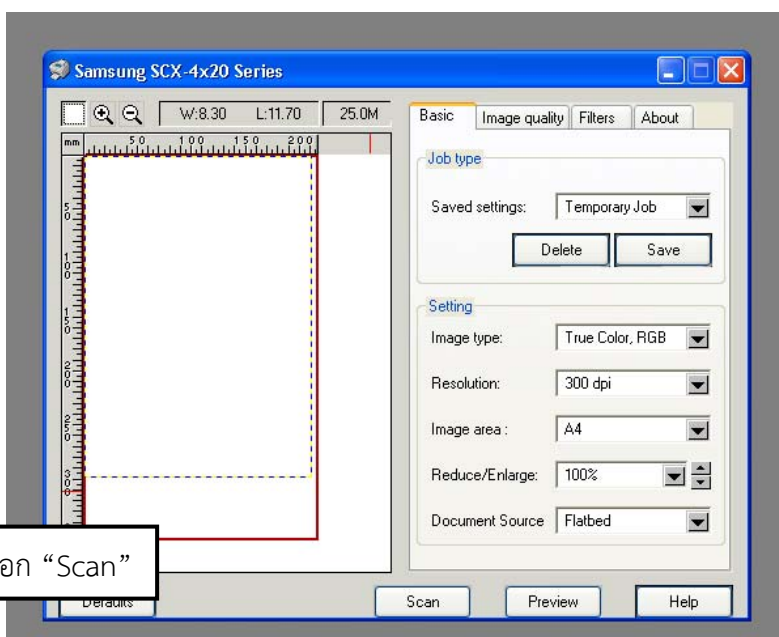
Samsung SCX-4x20 Series

W:8.30 L:11.70 25.0M

mm 50 100 150 200

Basic | Image quality | Filters | About

Job type

Saved settings: Temporary Job

Delete Save

Setting

Image type: True Color, RGB

Resolution: 300 dpi

Image area : A4

Reduce/Enlarge: 100%

Document Source Flatbed

อก “Scan”

Defaults Scan Preview Help